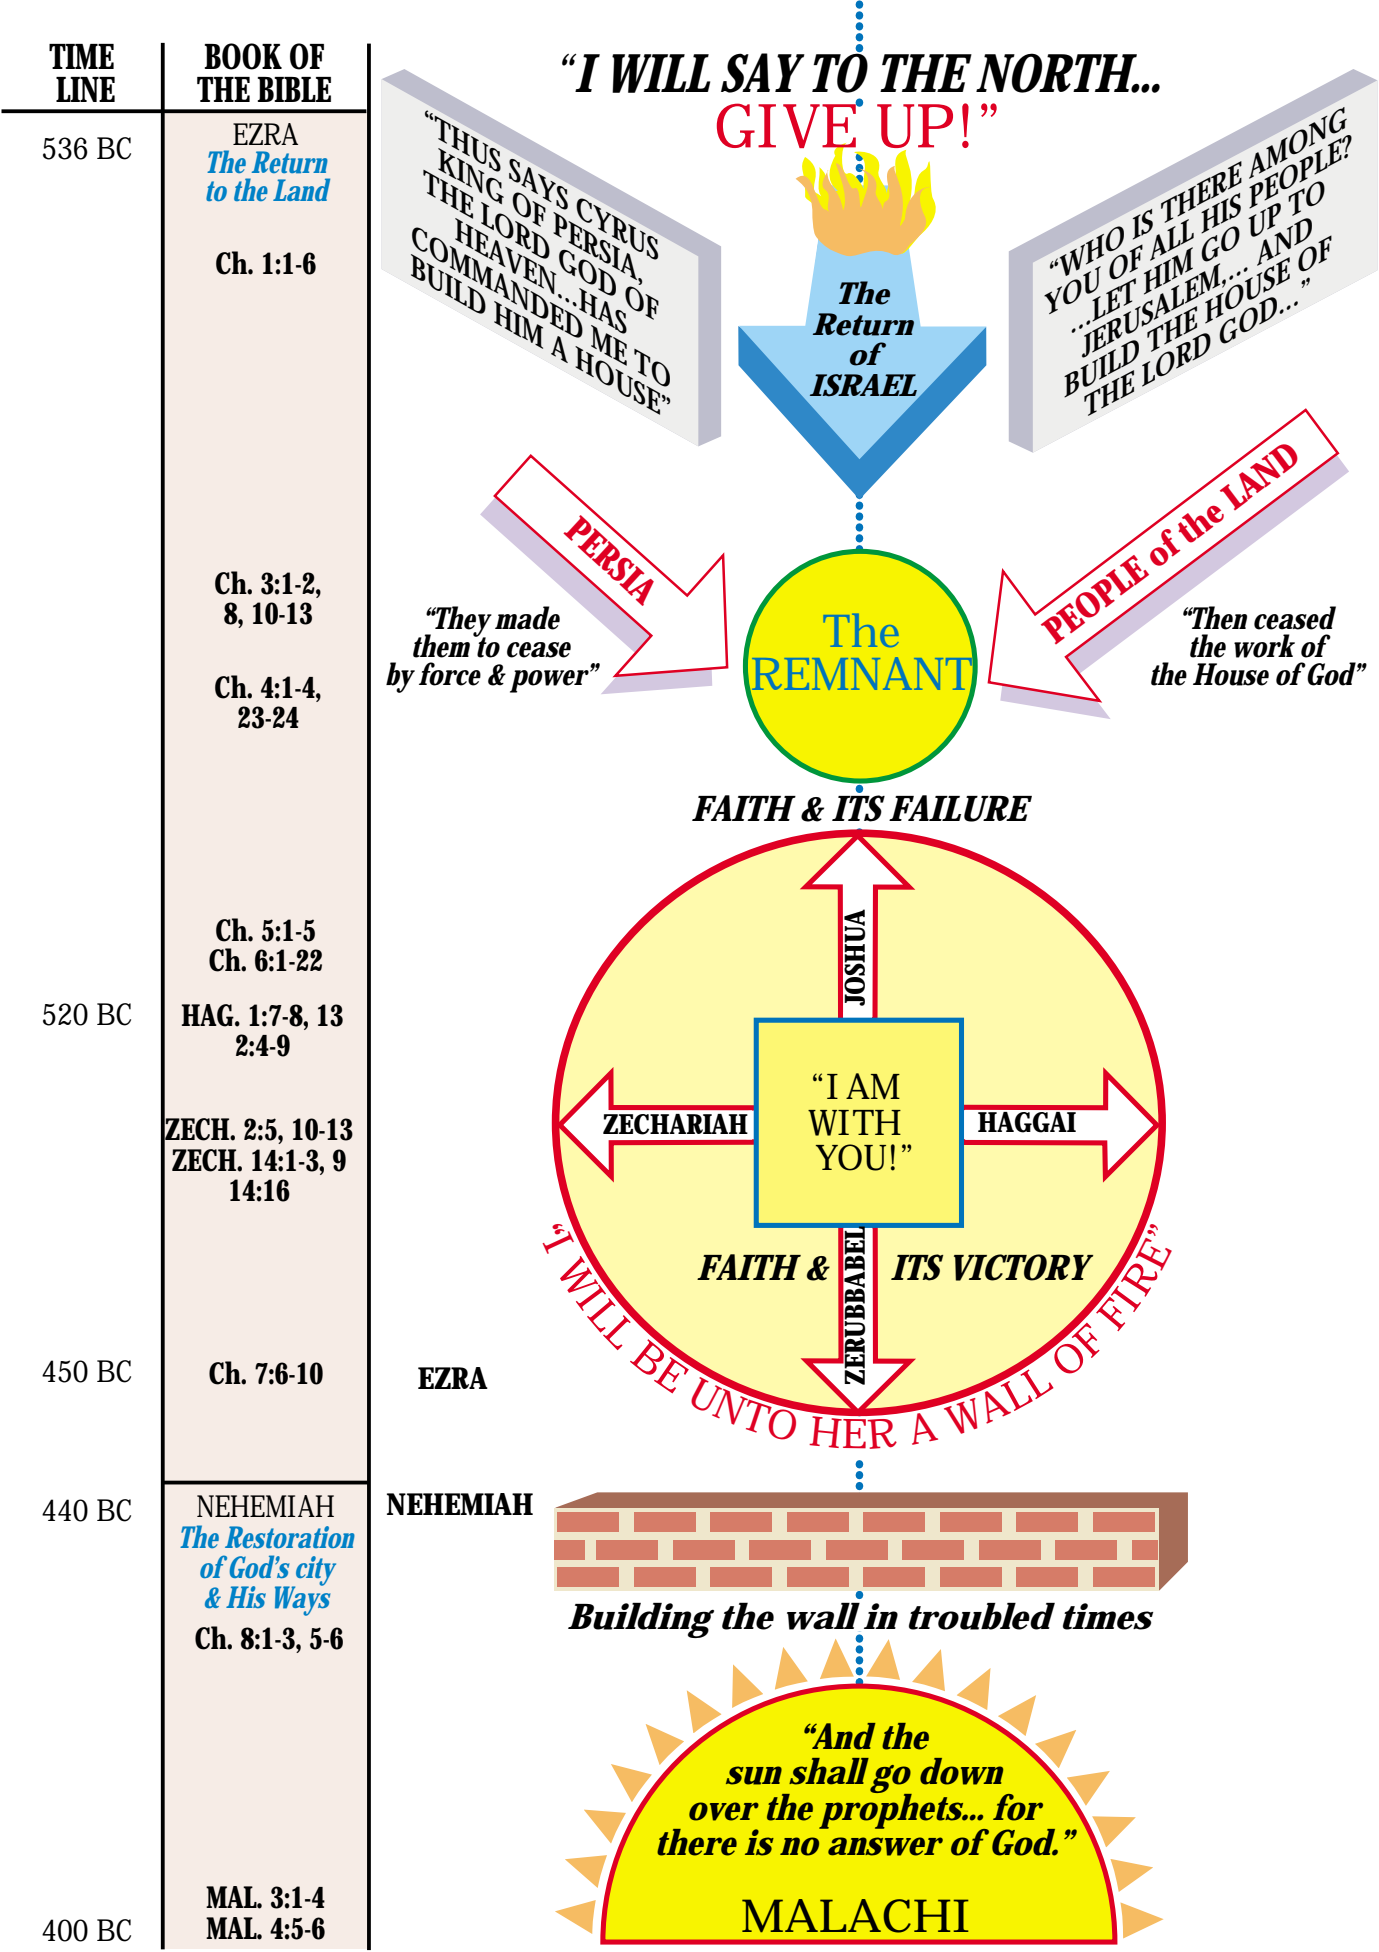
TIME LINE

BOOK OF THE BIBLE

536 BC

EZRA
The Return to the Land

Ch. 1:1-6

Ch. 3:1-2, 8, 10-13

Ch. 4:1-4, 23-24

Ch. 5:1-5
Ch. 6:1-22

520 BC

HAG. 1:7-8, 13
2:4-9

ZECH. 2:5, 10-13
ZECH. 14:1-3, 9
14:16

450 BC

Ch. 7:6-10

440 BC

NEHEMIAH
The Restoration of God's city & His Ways
Ch. 8:1-3, 5-6

400 BC

MAL. 3:1-4
MAL. 4:5-6

"I WILL SAY TO THE NORTH... GIVE UP!"

"THUS SAYS CYRUS KING OF PERSIA, THE LORD GOD OF HEAVEN...HAS COMMANDED ME TO BUILD HIM A HOUSE"

The Return of ISRAEL

"WHO IS THERE AMONG YOU OF ALL HIS PEOPLE? ...LET HIM GO UP TO JERUSALEM,... AND BUILD THE HOUSE OF THE LORD GOD..."

PERSIA

"They made them to cease by force & power"

The REMNANT

PEOPLE of the LAND

"Then ceased the work of the House of God"

FAITH & ITS FAILURE

JOSHUA

ZECHARIAH

"I AM WITH YOU!"

HAGGAI

FAITH &

ZERUBBABEL

ITS VICTORY

"I WILL BE UNTO HER A WALL OF FIRE"

EZRA

NEHEMIAH

Building the wall in troubled times

"And the sun shall go down over the prophets... for there is no answer of God."

MALACHI